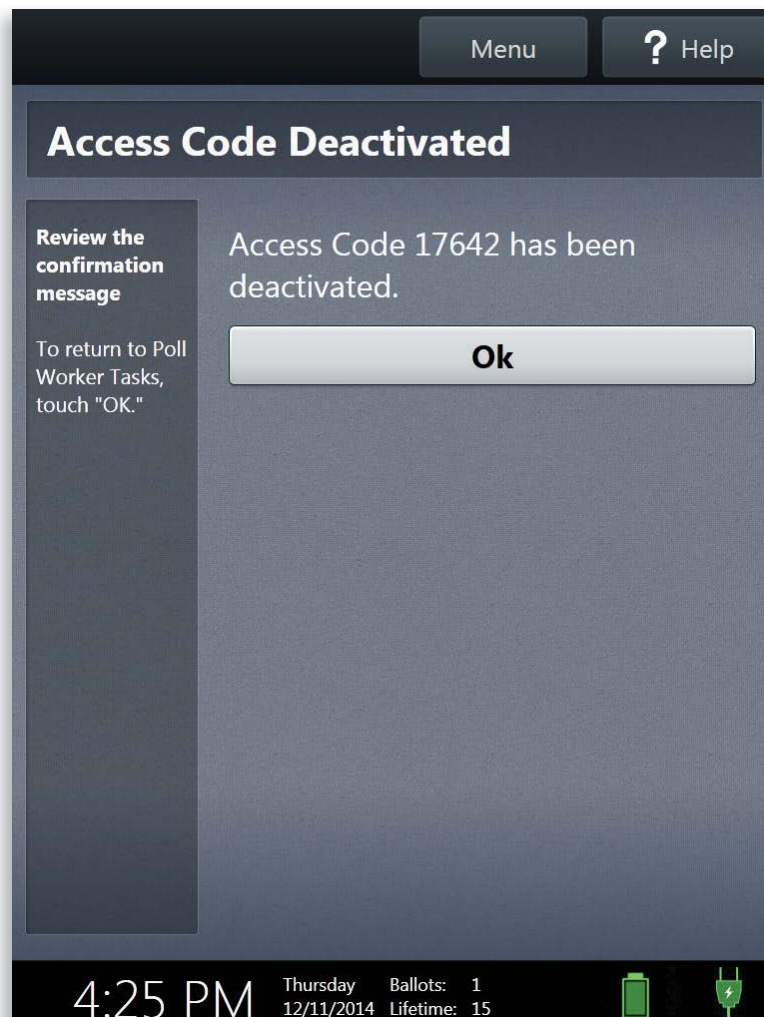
Menu

? Help

Access Code Deactivated

Review the confirmation message

To return to Poll Worker Tasks, touch "OK."

Access Code 17642 has been deactivated.

Ok

4:25 PM

Thursday
12/11/2014

Ballots: 1
Lifetime: 15